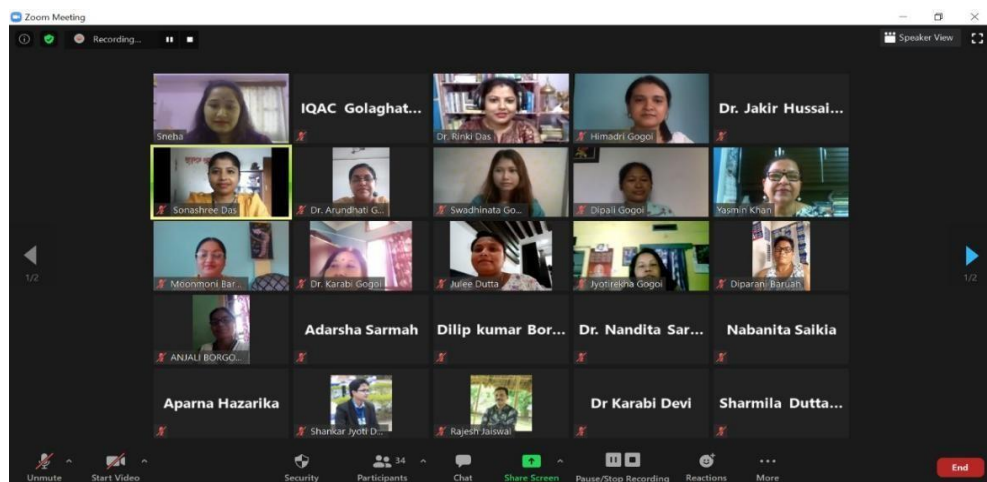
Zoom Meeting

Recording...

Speaker View

Sneha

IQAC Golaghat...

Dr. Rinki Das

Himadri Gogoi

Dr. Jakir Hussai...

Sonashree Das

Dr. Arundhati G...

Swadhinata Go...

Dipali Gogoi

Yasmin Khan

Moonmoni Bar...

Dr. Karabi Gogoi

Julee Dutta

Jyotirekha Gogoi

Diparani Baruah

ANJALI BORGO...

Adarsha Sarmah

Dilip kumar Bor...

Dr. Nandita Sar...

Nabanita Saikia

Aparna Hazarika

Shankar Jyoti D...

Rajesh Jaiswal

Dr Karabi Devi

Sharmila Dutta...

1/2

1/2

Unmute

Start Video

Security

34

Participants

Chat

Share Screen

Pause/Stop Recording

Reactions

More

End